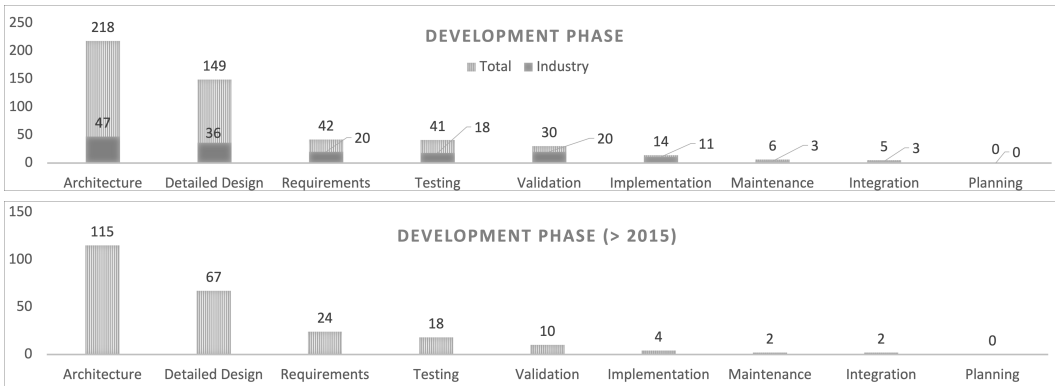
DEVELOPMENT PHASE

Total Industry

250
200
150
100
50
0

| | Architecture | Detailed Design | Requirements | Testing | Validation | Implementation | Maintenance | Integration | Planning |
|---|---|---|---|---|---|---|---|---|---|
| Total | 218 | 149 | 42 | 41 | 30 | 14 | 6 | 5 | 0 |
| Industry | 47 | 36 | 20 | 18 | 20 | 11 | 3 | 3 | 0 |

DEVELOPMENT PHASE (> 2015)

150
100
50
0

| Architecture | Detailed Design | Requirements | Testing | Validation | Implementation | Maintenance | Integration | Planning |
|---|---|---|---|---|---|---|---|---|
| 115 | 67 | 24 | 18 | 10 | 4 | 2 | 2 | 0 |